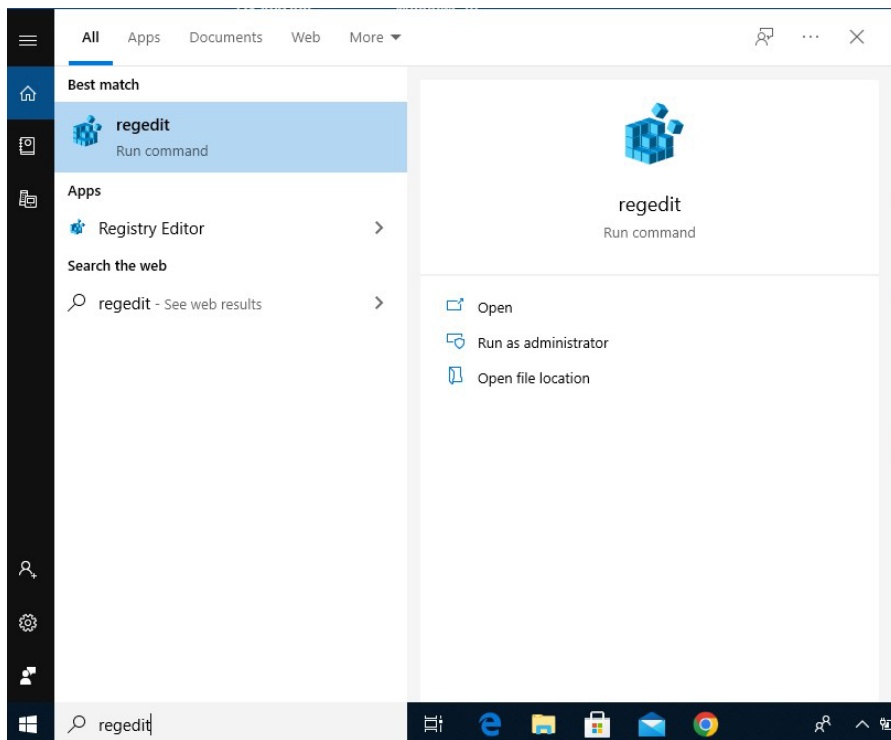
All Apps Documents Web More

Best match

regedit
Run command

Apps

Registry Editor

Search the web

regedit - See web results

regedit
Run command

Open

Run as administrator

Open file location

regedit